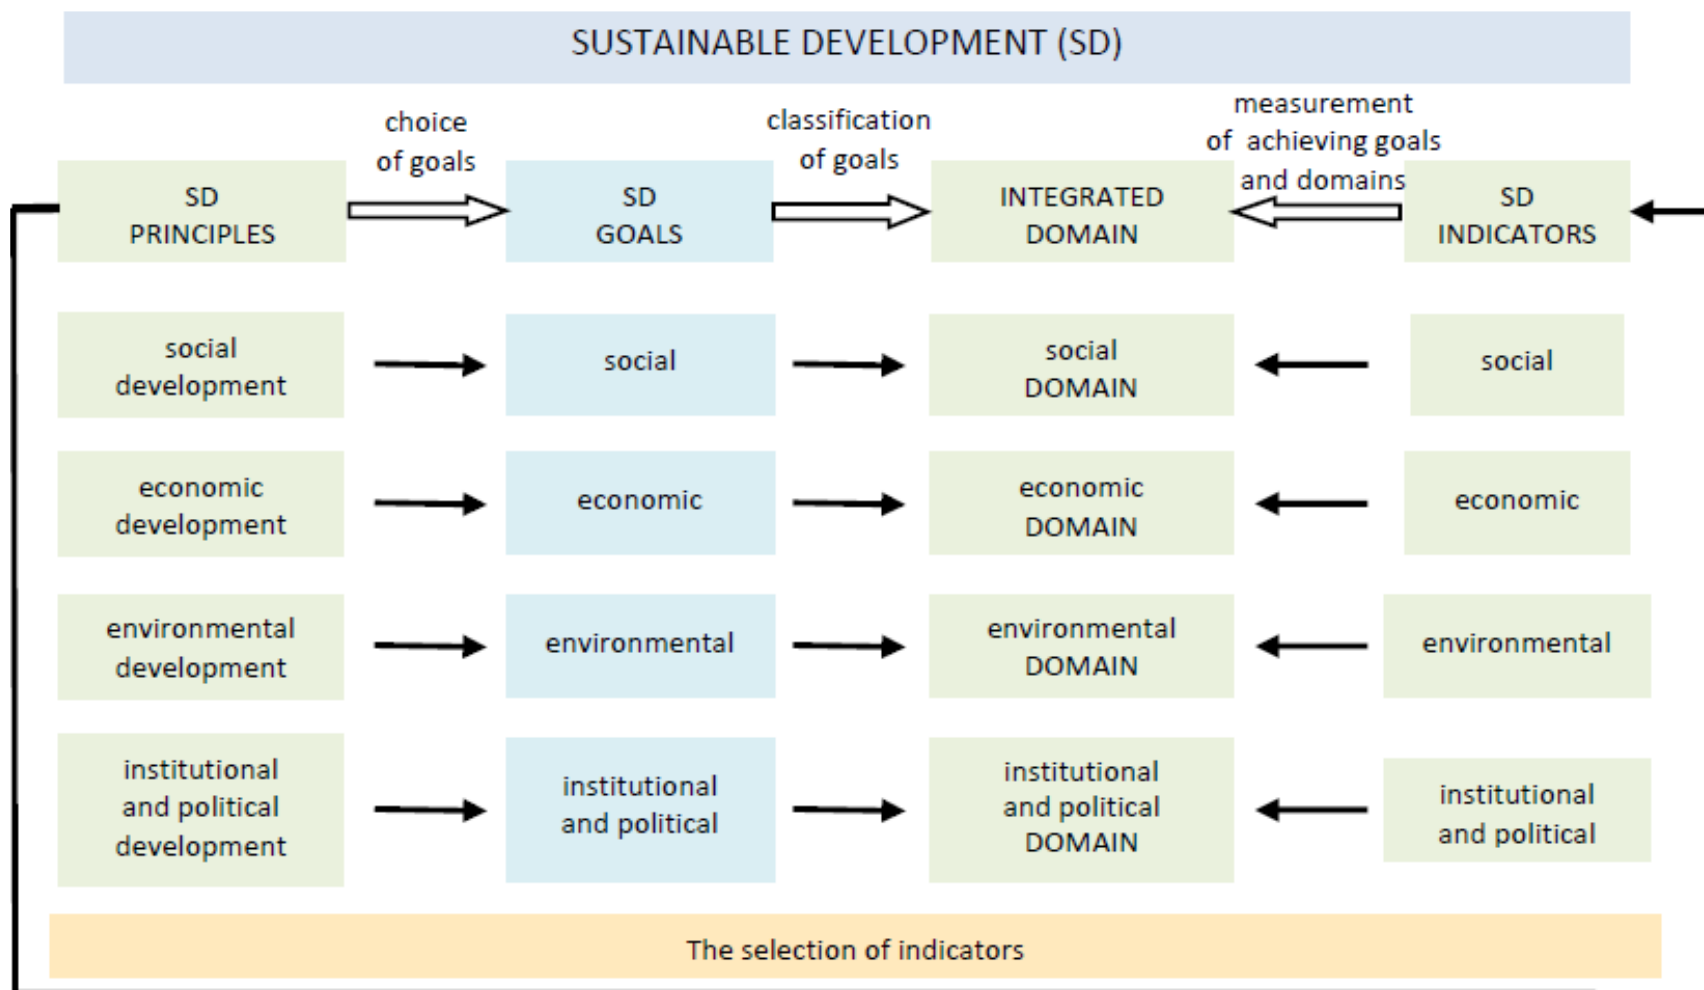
SUSTAINABLE DEVELOPMENT (SD)

choice of goals

classification of goals

measurement of achieving goals and domains

SD PRINCIPLES

SD GOALS

INTEGRATED DOMAIN

SD INDICATORS

social development

social

social DOMAIN

social

economic development

economic

economic DOMAIN

economic

environmental development

environmental

environmental DOMAIN

environmental

institutional and political development

institutional and political

institutional and political DOMAIN

institutional and political

The selection of indicators